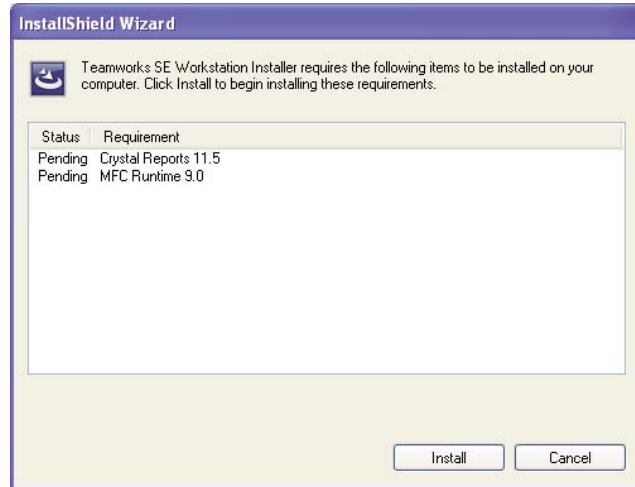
InstallShield Wizard

Teamworks SE Workstation Installer requires the following items to be installed on your computer. Click Install to begin installing these requirements.

| Status | Requirement |
|---|---|
| Pending | Crystal Reports 11.5 |
| Pending | MFC Runtime 9.0 |

Install

Cancel